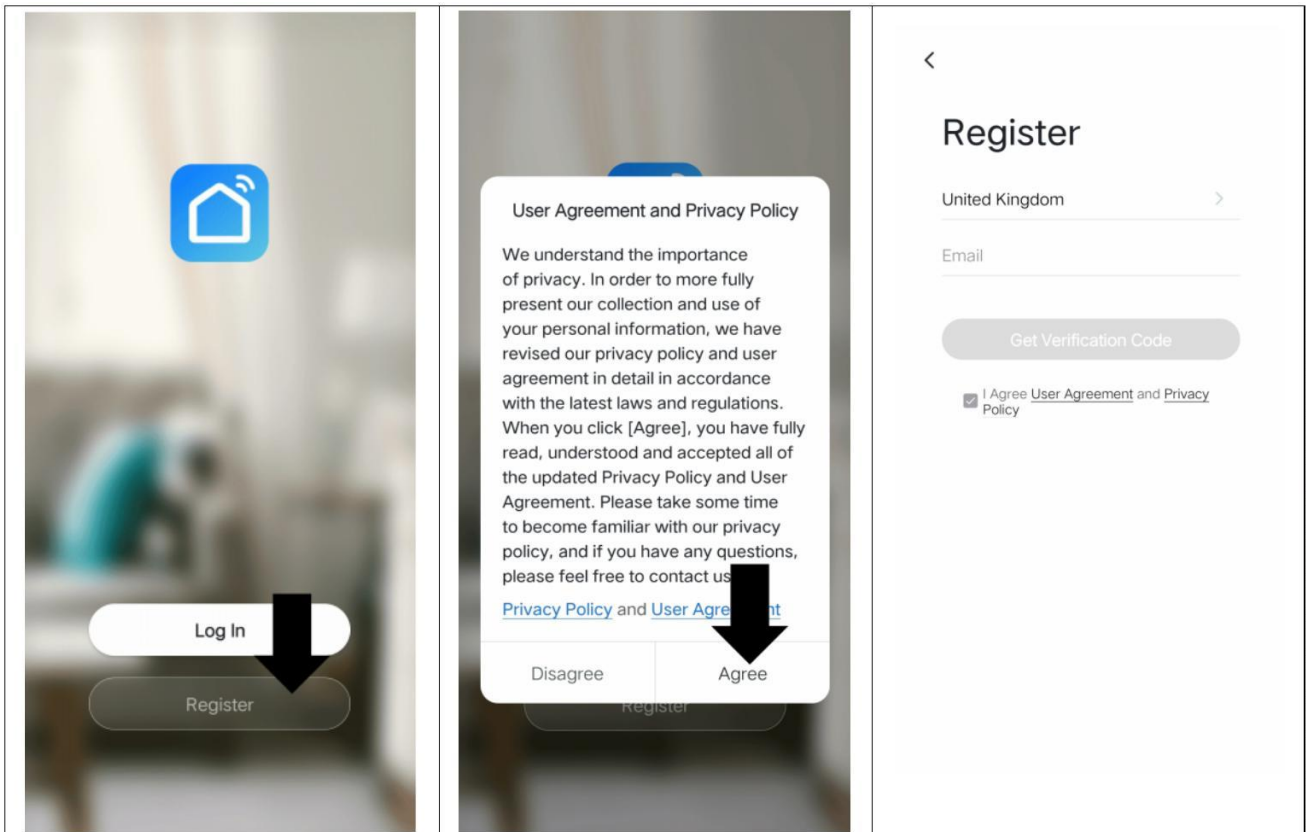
Log In

Register

User Agreement and Privacy Policy

We understand the importance of privacy. In order to more fully present our collection and use of your personal information, we have revised our privacy policy and user agreement in detail in accordance with the latest laws and regulations. When you click [Agree], you have fully read, understood and accepted all of the updated Privacy Policy and User Agreement. Please take some time to become familiar with our privacy policy, and if you have any questions, please feel free to contact us

Privacy Policy and User Agre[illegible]

Disagree

Agree

Register

<

Register

United Kingdom >

Email

Get Verification Code

I Agree User Agreement and Privacy Policy